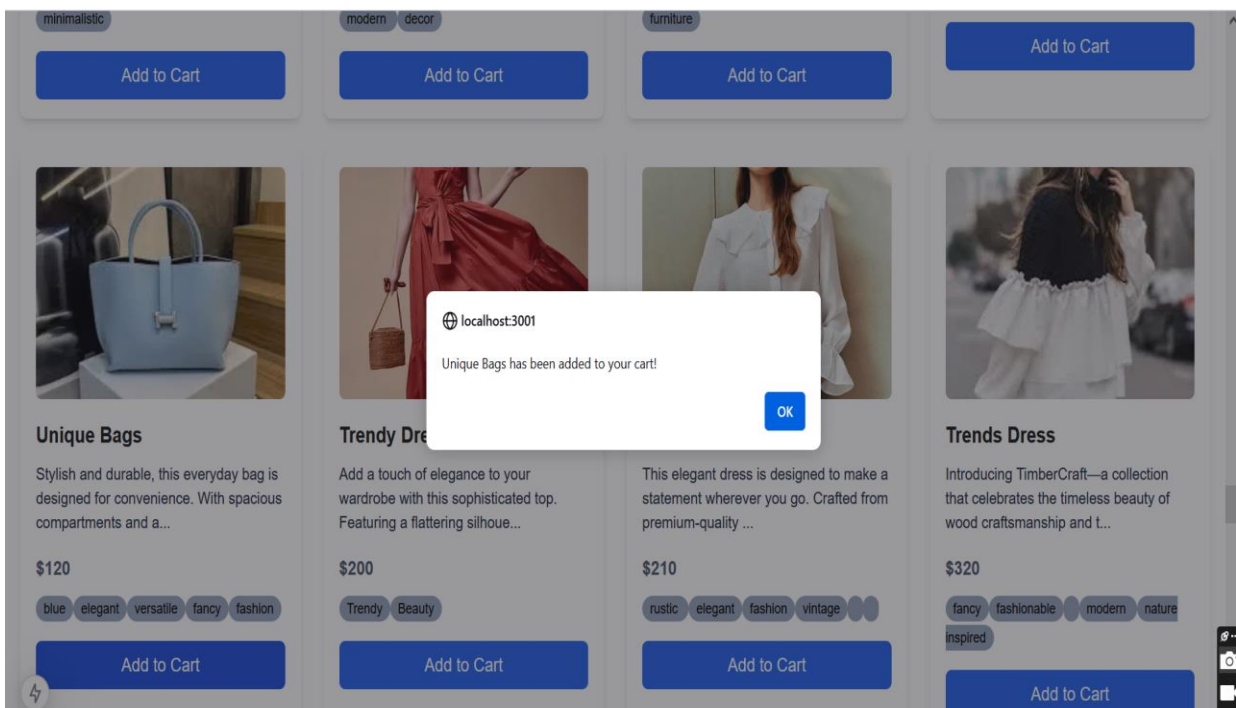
minimalistic

Add to Cart

modern decor

Add to Cart

furniture

Add to Cart

Add to Cart

localhost:3001

Unique Bags has been added to your cart!

OK

Unique Bags

Stylish and durable, this everyday bag is designed for convenience. With spacious compartments and a...

$120

blue elegant versatile fancy fashion

Add to Cart

Trendy Dre

Add a touch of elegance to your wardrobe with this sophisticated top. Featuring a flattering silhoue...

$200

Trendy Beauty

Add to Cart

This elegant dress is designed to make a statement wherever you go. Crafted from premium-quality ...

$210

rustic elegant fashion vintage

Add to Cart

Trends Dress

Introducing TimberCraft—a collection that celebrates the timeless beauty of wood craftsmanship and t...

$320

fancy fashionable modern nature inspired

Add to Cart